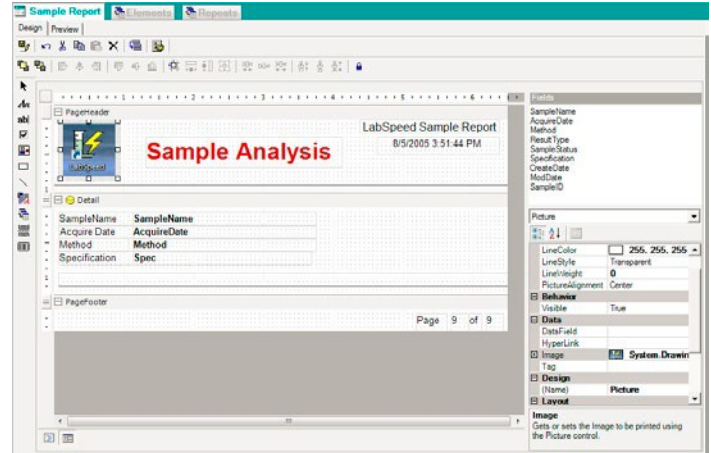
Sample Report | Elements | Reports

Design | Preview

1 2 3 4 5 6

PageHeader

LabSpeed Sample Report

8/5/2005 3:51:44 PM

Sample Analysis

Detail

| SampleName | SampleName |
|---|---|
| Acquire Date | AcquireDate |
| Method | Method |
| Specification | Spec |

PageFooter

Page 9 of 9

Fields

SampleName
AcquireDate
Method
ResultType
SampleStatus
Specification
CreateDate
ModDate
SampleID

Picture

| LineColor | 255, 255, 255 |
|---|---|
| LineStyle | Transparent |
| LineWeight | 0 |
| PictureAlignment | Center |
| **Behavior** | |
| Visible | True |
| **Data** | |
| DataField | |
| HyperLink | |
| Image | System.Drawin |
| Tag | |
| **Design** | |
| (Name) | Picture |
| **Layout** | |

Image
Gets or sets the Image to be printed using the Picture control.